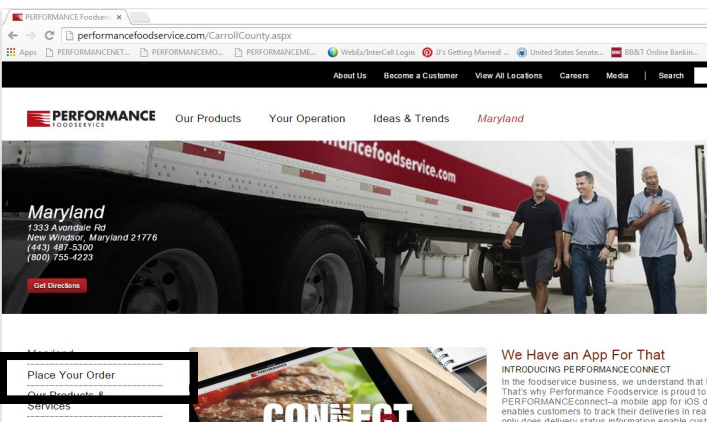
PERFORMANCE Foodservic ×

performancefoodservice.com/CarrollCounty.aspx

Apps PERFORMANCENET... PERFORMANCEMO... PERFORMANCEME... WebEx/InterCall Login JJ's Getting Married! ... United States Senate... BB&T Online Bankin...

About Us Become a Customer View All Locations Careers Media | Search

PERFORMANCE FOODSERVICE

Our Products Your Operation Ideas & Trends Maryland

mancefoodservice.com

Maryland
1333 Avondale Rd
New Windsor, Maryland 21776
(443) 487-5300
(800) 755-4223

Get Directions

Maryland

Place Your Order

Our Products & Services

CONNECT

We Have an App For That

INTRODUCING PERFORMANCECONNECT

In the foodservice business, we understand that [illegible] That's why Performance Foodservice is proud to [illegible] PERFORMANCEconnect–a mobile app for iOS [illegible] enables customers to track their deliveries in rea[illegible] only does delivery status information enable cust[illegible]